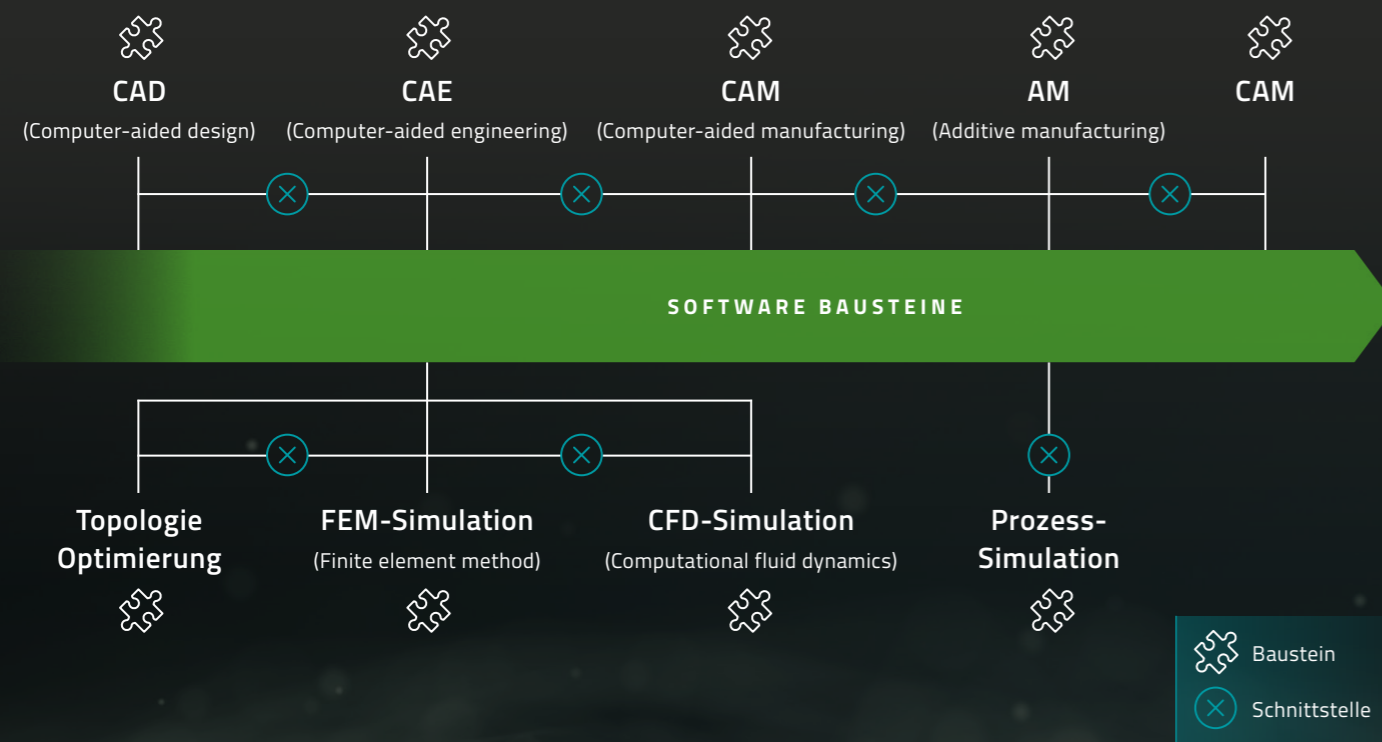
CAD
(Computer-aided design)

CAE
(Computer-aided engineering)

CAM
(Computer-aided manufacturing)

AM
(Additive manufacturing)

CAM

SOFTWARE BAUSTEINE

Topologie Optimierung

FEM-Simulation
(Finite element method)

CFD-Simulation
(Computational fluid dynamics)

Prozess-Simulation

Baustein
Schnittstelle